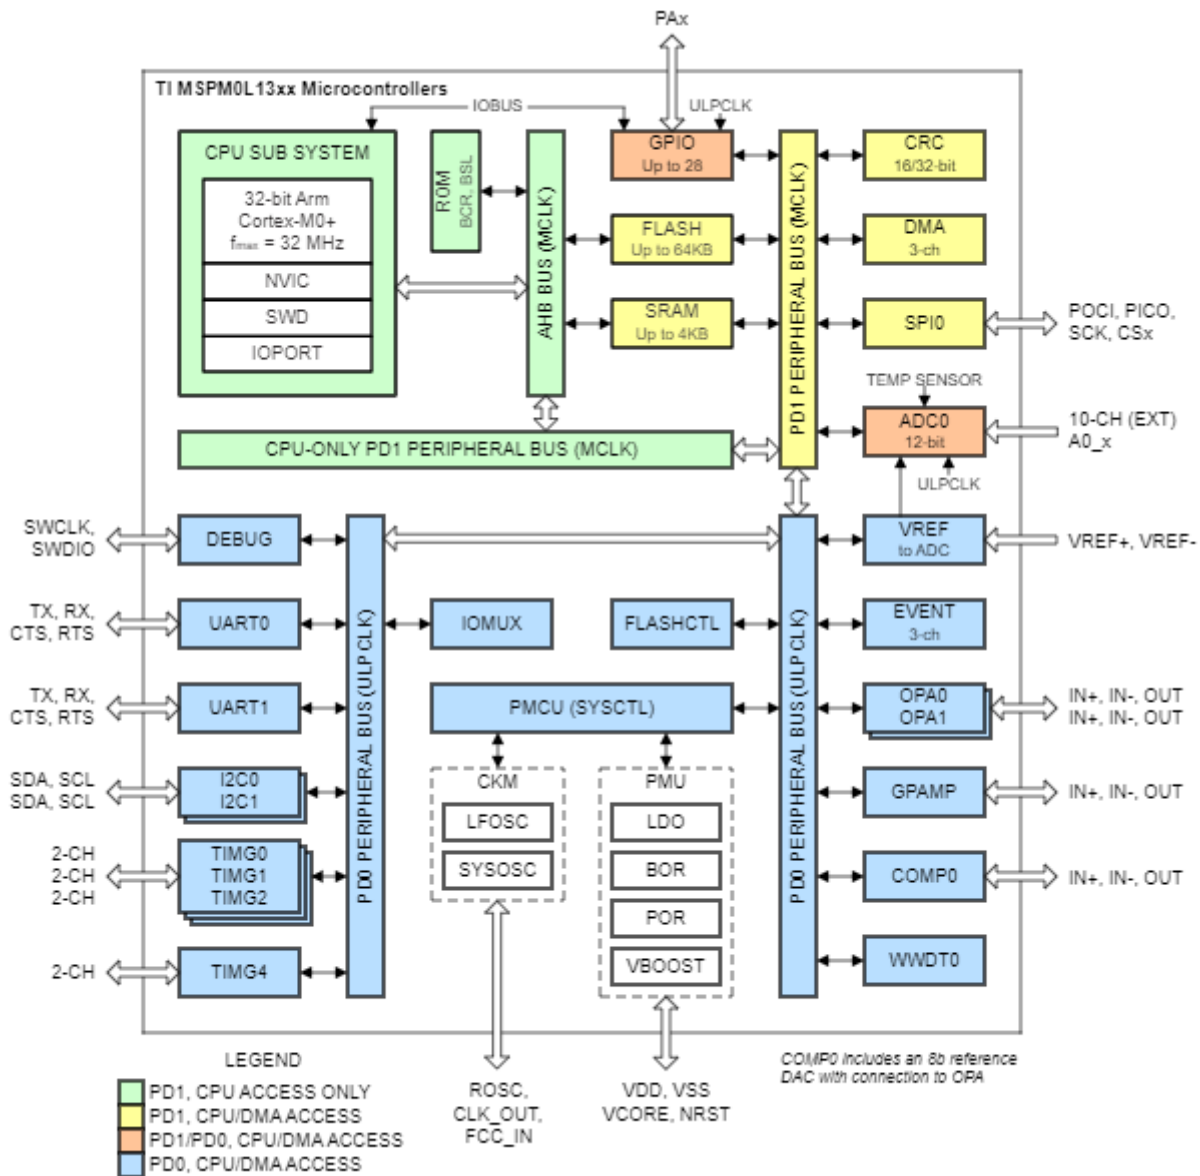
PAx

TI MSPM0L13xx Microcontrollers

IOBUS

ULPCLK

CPU SUB SYSTEM

32-bit Arm Cortex-M0+ $f_{max}$ = 32 MHz

NVIC

SWD

IOPORT

ROM
BCR, BSL

AHB BUS (MCLK)

GPIO
Up to 28

FLASH
Up to 64KB

SRAM
Up to 4KB

PD1 PERIPHERAL BUS (MCLK)

CRC
16/32-bit

DMA
3-ch

SPI0

POCI, PICO, SCK, CSx

TEMP SENSOR

ADC0
12-bit

10-CH (EXT)
A0_x

ULPCLK

CPU-ONLY PD1 PERIPHERAL BUS (MCLK)

SWCLK, SWDIO

DEBUG

VREF
to ADC

VREF+, VREF-

TX, RX, CTS, RTS

UART0

IOMUX

FLASHCTL

EVENT
3-ch

TX, RX, CTS, RTS

UART1

PMCU (SYSCTL)

OPA0
OPA1

IN+, IN-, OUT
IN+, IN-, OUT

SDA, SCL
SDA, SCL

I2C0
I2C1

CKM

PMU

GPAMP

IN+, IN-, OUT

2-CH
2-CH
2-CH

TIMG0
TIMG1
TIMG2

LFOSC

SYSOSC

LDO

BOR

POR

VBOOST

COMP0

IN+, IN-, OUT

PD0 PERIPHERAL BUS (ULPCLK)

PD0 PERIPHERAL BUS (ULPCLK)

2-CH

TIMG4

WWDT0

LEGEND

PD1, CPU ACCESS ONLY
PD1, CPU/DMA ACCESS
PD1/PD0, CPU/DMA ACCESS
PD0, CPU/DMA ACCESS

ROSC, CLK_OUT, FCC_IN

VDD, VSS
VCORE, NRST

COMP0 includes an 8b reference DAC with connection to OPA